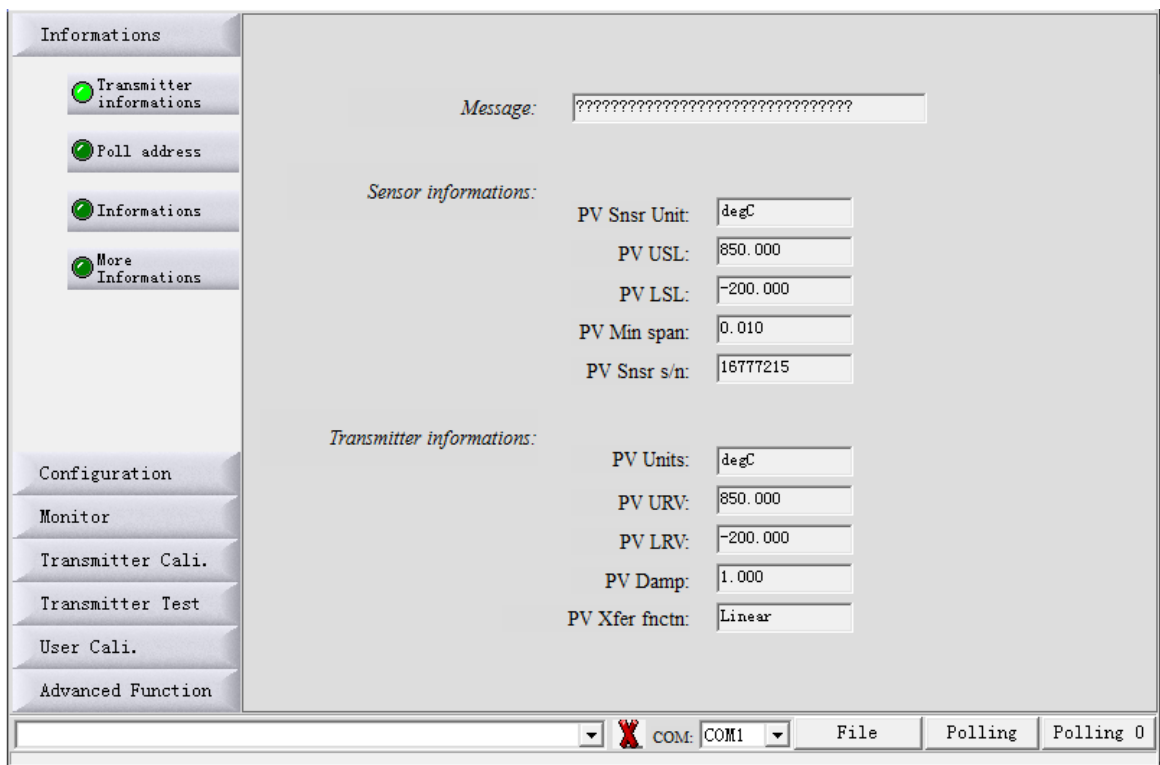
Informations

Transmitter informations

Poll address

Informations

More Informations

Message: ????????????????????????????????

Sensor informations:

PV Snsr Unit: degC

PV USL: 850.000

PV LSL: -200.000

PV Min span: 0.010

PV Snsr s/n: 16777215

Transmitter informations:

PV Units: degC

PV URV: 850.000

PV LRV: -200.000

PV Damp: 1.000

PV Xfer fnctn: Linear

Configuration

Monitor

Transmitter Cali.

Transmitter Test

User Cali.

Advanced Function

COM: COM1

File

Polling

Polling 0